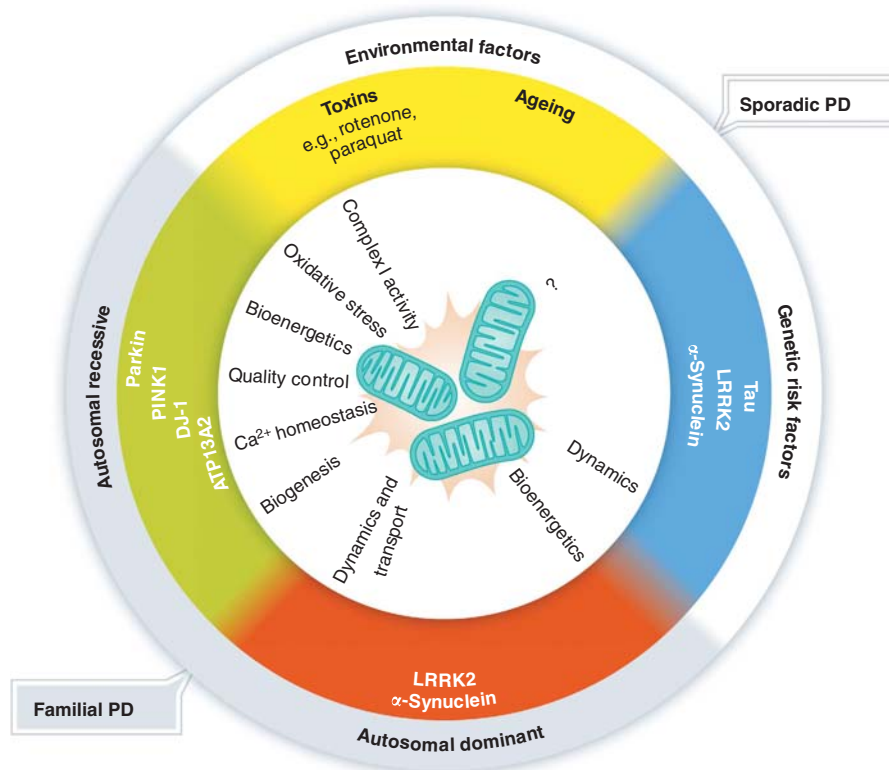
Environmental factors

Sporadic PD

Toxins
e.g., rotenone, paraquat

Ageing

Complex I activity

Oxidative stress

Bioenergetics

Quality control

$Ca^{2+}$ homeostasis

Biogenesis

Dynamics and transport

Bioenergetics

Dynamics

?

Autosomal recessive

Parkin
PINK1
DJ-1
ATP13A2

Genetic risk factors

Tau
LRRK2
α-Synuclein

LRRK2
α-Synuclein

Autosomal dominant

Familial PD